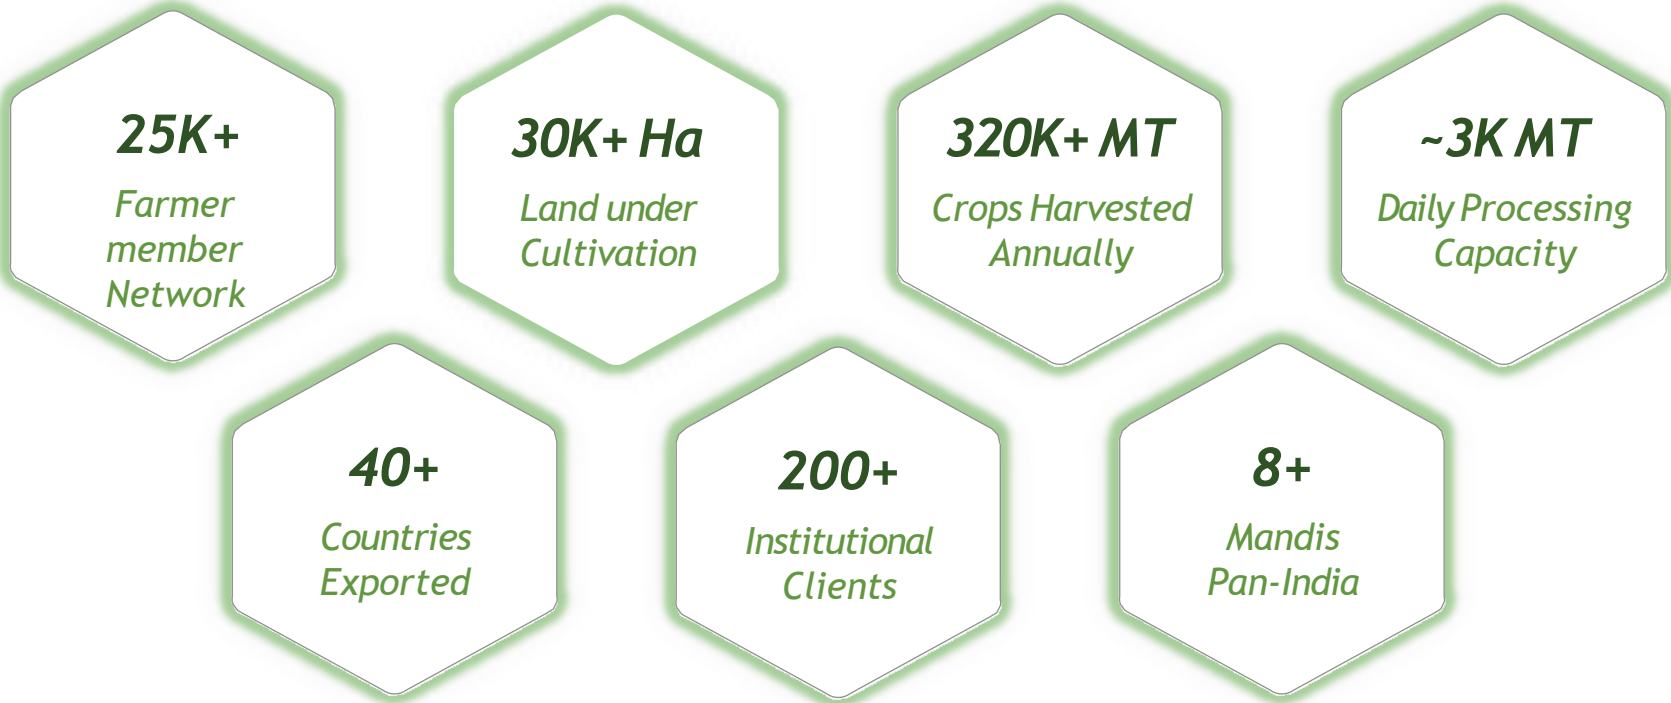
25K+
Farmer member Network

30K+ Ha
Land under Cultivation

320K+ MT
Crops Harvested Annually

~3K MT
Daily Processing Capacity

40+
Countries Exported

200+
Institutional Clients

8+
Mandis Pan-India